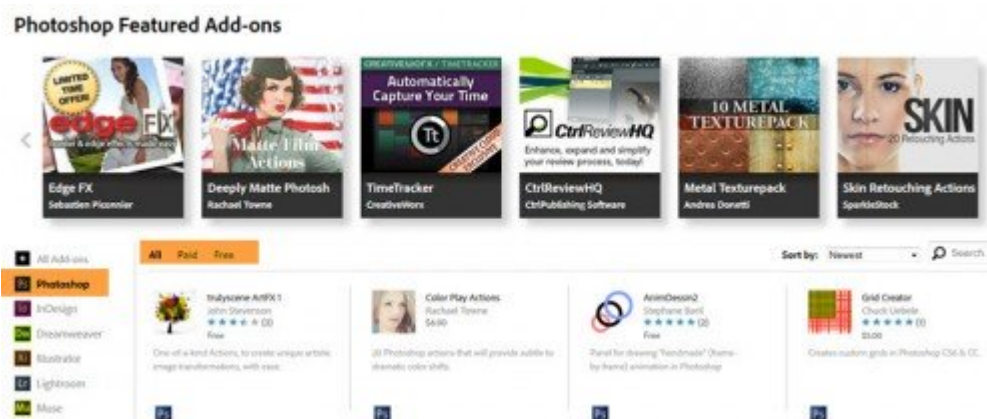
Photoshop Featured Add-ons

LIMITED TIME OFFER!

edge FX

Edge FX
Sebastien Piccinier

Matte Film Actions

Deeply Matte Photosh
Rachael Towne

CREATIVEWORX / TIMETRACKER

Automatically Capture Your Time

TimeTracker
CreativeWorx

CtrlReviewHQ

Enhance, expand and simplify your review process, today!

CtrlReviewHQ
CtrlPublishing Software

10 METAL TEXTUREPACK

Metal Texturepack
Andres Donetti

SKIN

20 Retouching Actions

Skin Retouching Actions
SparkleStock

All Add-ons
Photoshop
InDesign
Dreamweaver
Illustrator
Lightroom
Muse

All Paid Free

Sort by: Newest

Search

Irubyscene ArtFX 1
John Stevenson
(3)
Free
One-of-a-kind Actions, to create unique artistic image transformations, with ease.

Color Play Actions
Rachael Towne
$6.00
20 Photoshop actions that will provide subtle to dramatic color shifts.

AnimDessin2
Stephane Baril
(2)
Free
Panel for drawing "handmade" (frame-by-frame) animation in Photoshop

Grid Creator
Chuck Uebele
(1)
$3.00
Creates custom grids in Photoshop CS6 & CC.